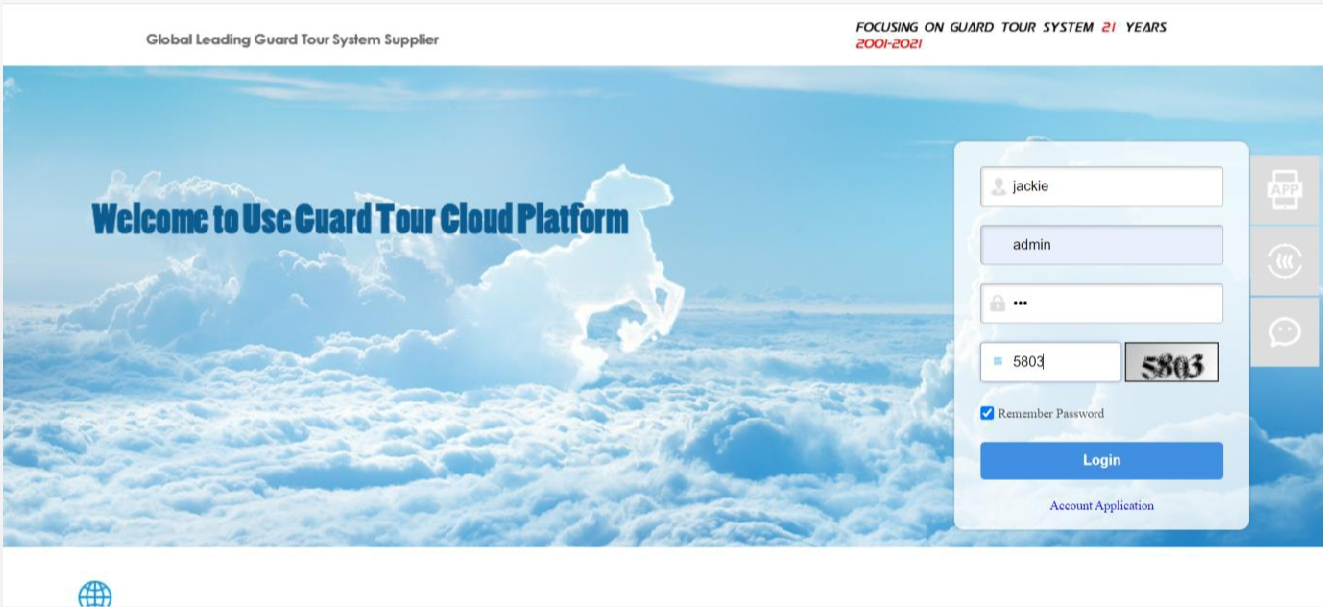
Global Leading Guard Tour System Supplier

FOCUSING ON GUARD TOUR SYSTEM 21 YEARS
2001-2021

Welcome to Use Guard Tour Cloud Platform

jackie

admin

•••

5803

5803

Remember Password

Login

Account Application

APP